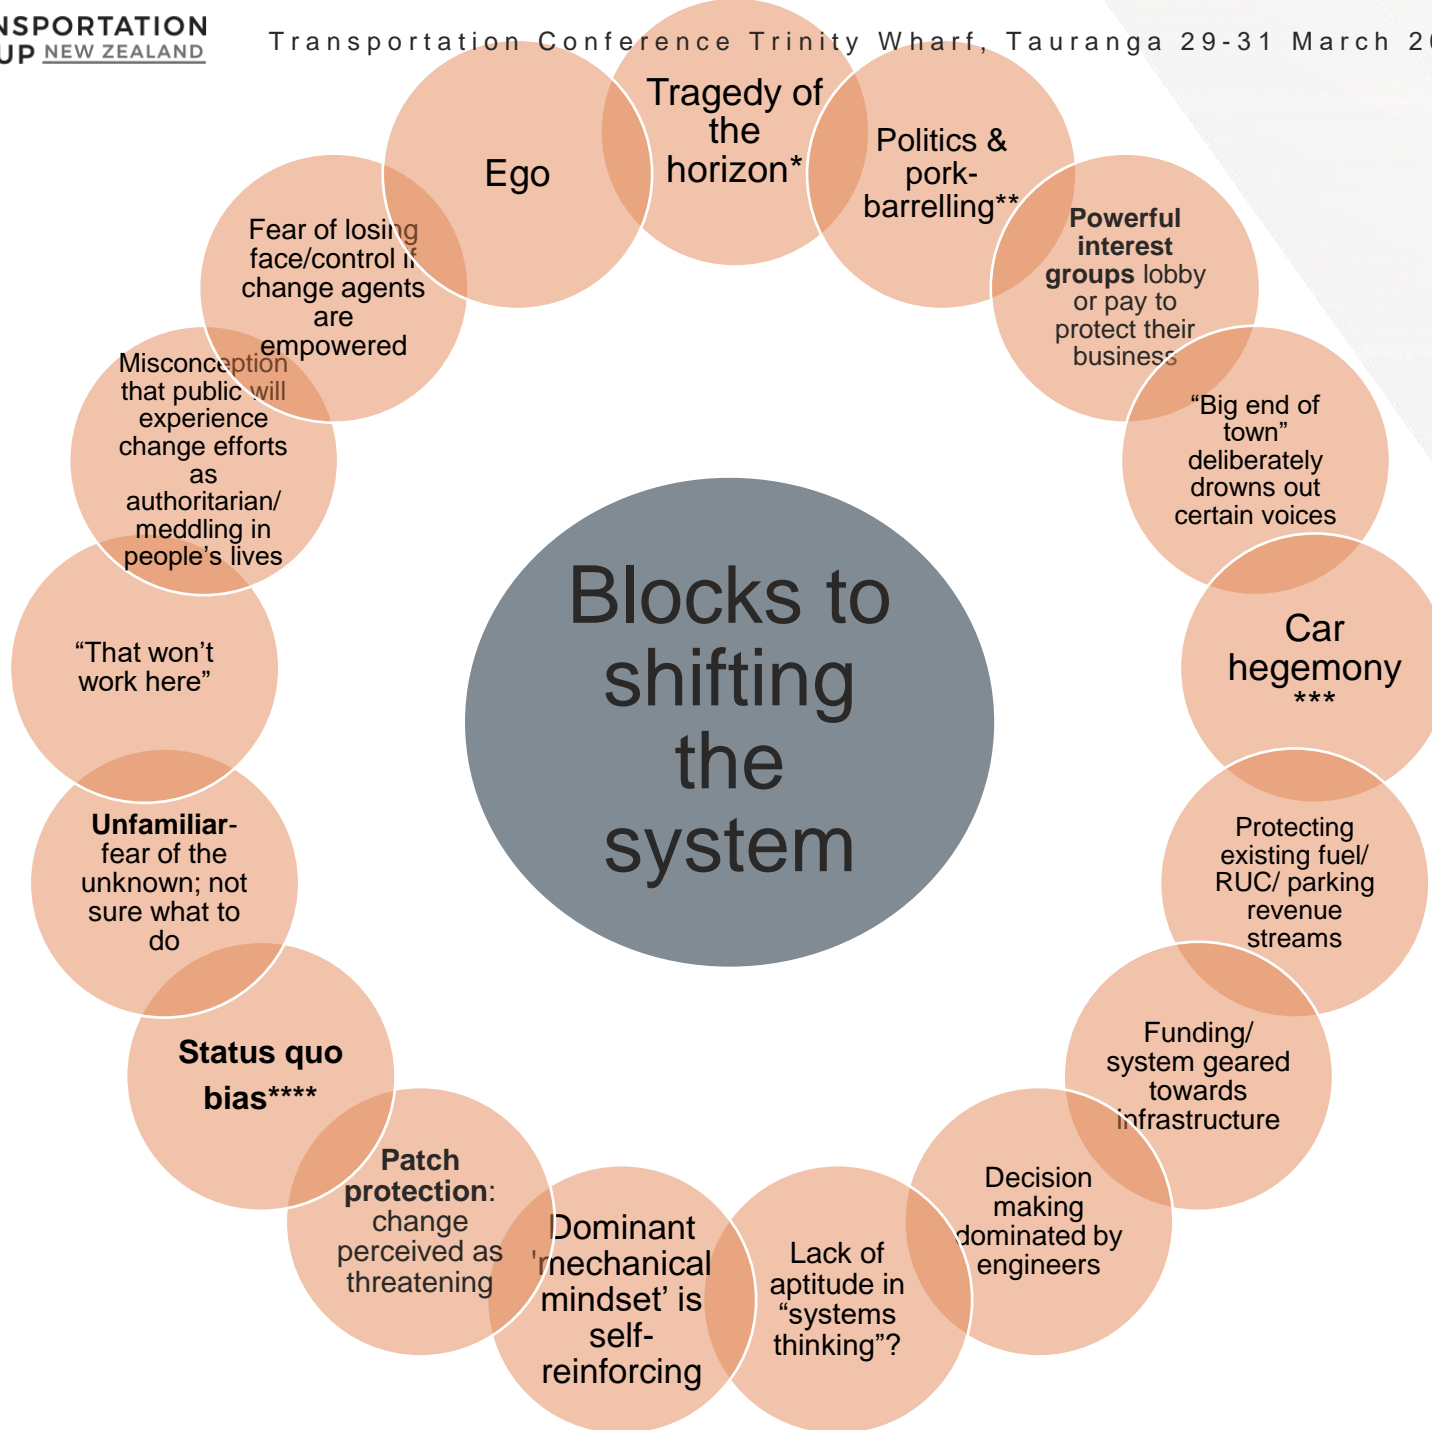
NSPORTATION
UP NEW ZEALAND

Transportation Conference Trinity Wharf, Tauranga 29-31 March 2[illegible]

Blocks to shifting the system

Ego

Tragedy of the horizon*

Politics & pork-barrelling**

Powerful interest groups lobby or pay to protect their business

"Big end of town" deliberately drowns out certain voices

Car hegemony ***

Protecting existing fuel/ RUC/ parking revenue streams

Funding/ system geared towards infrastructure

Decision making dominated by engineers

Lack of aptitude in "systems thinking"?

Dominant 'mechanical mindset' is self-reinforcing

Patch protection: change perceived as threatening

Status quo bias****

Unfamiliar- fear of the unknown; not sure what to do

"That won't work here"

Misconception that public will experience change efforts as authoritarian/ meddling in people's lives

Fear of losing face/control if change agents are empowered